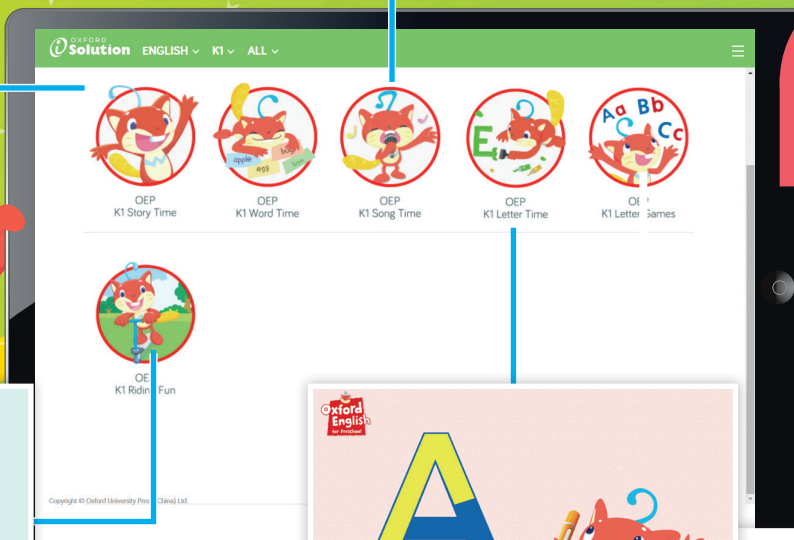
OXFORD Solution ENGLISH ∨ K1 ∨ ALL ∨

Aa Bb Cc

apple egg boy box

OEP
K1 Story Time

OEP
K1 Word Time

OEP
K1 Song Time

OEP
K1 Letter Time

OE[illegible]
K1 Lette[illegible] Games

OE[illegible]
K1 Ridin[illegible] Fun

Copyright © Oxford University Pres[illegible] China) Ltd.

Oxford English for Preschool

A